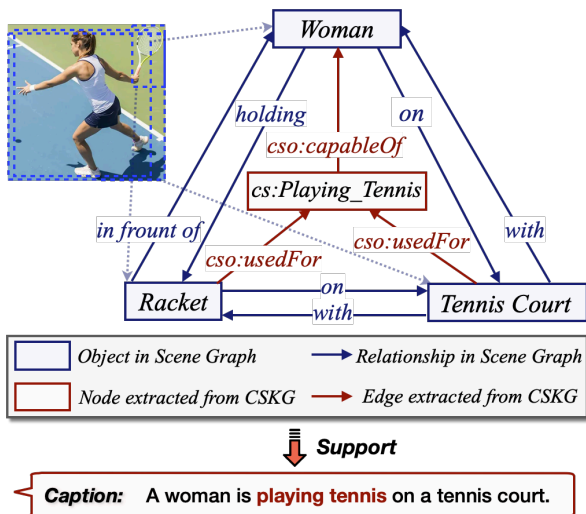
Woman

holding

on

cso:capableOf

cs:Playing_Tennis

in frount of

with

cso:usedFor

cso:usedFor

Racket

on

with

Tennis Court

Object in Scene Graph

Relationship in Scene Graph

Node extracted from CSKG

Edge extracted from CSKG

Support

Caption: A woman is playing tennis on a tennis court.